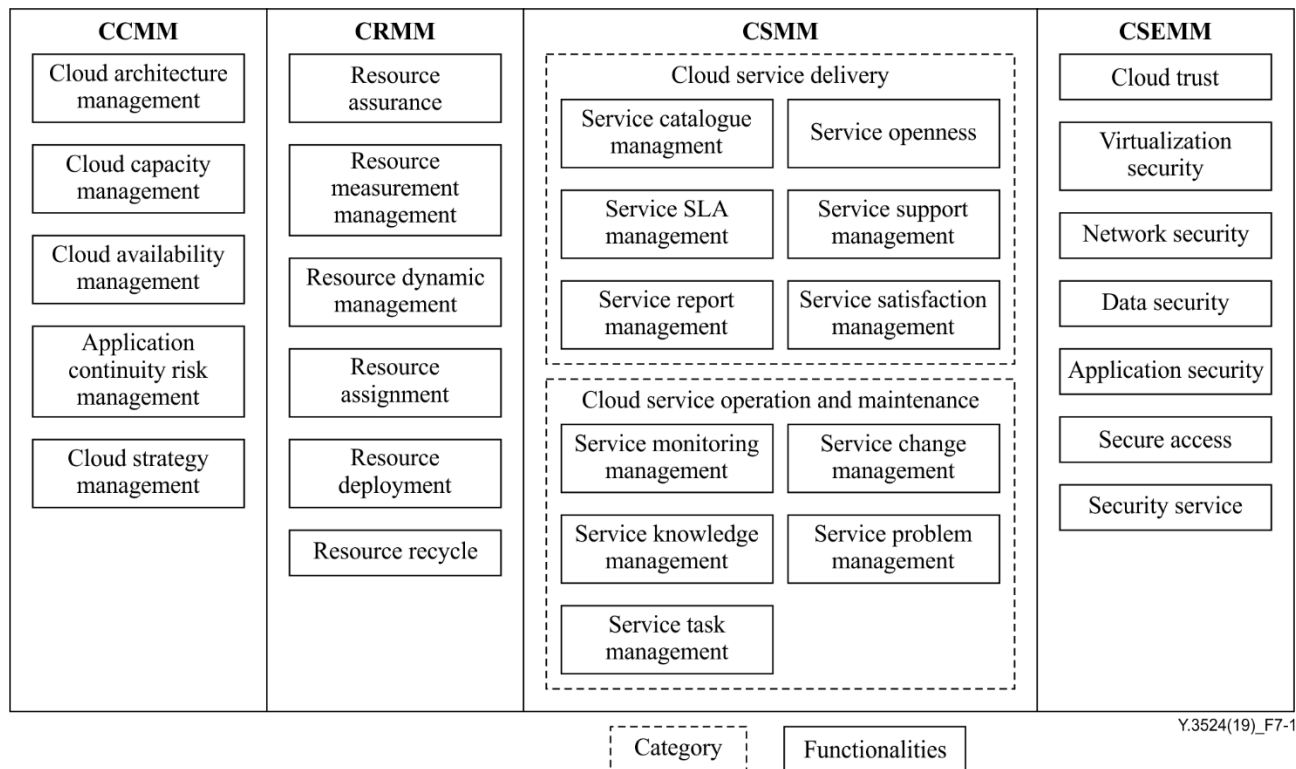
CCMM

Cloud architecture management

Cloud capacity management

Cloud availability management

Application continuity risk management

Cloud strategy management

CRMM

Resource assurance

Resource measurement management

Resource dynamic management

Resource assignment

Resource deployment

Resource recycle

CSMM

Cloud service delivery

Service catalogue managment

Service openness

Service SLA management

Service support management

Service report management

Service satisfaction management

Cloud service operation and maintenance

Service monitoring management

Service change management

Service knowledge management

Service problem management

Service task management

CSEMM

Cloud trust

Virtualization security

Network security

Data security

Application security

Secure access

Security service

Y.3524(19)_F7-1

Category

Functionalities